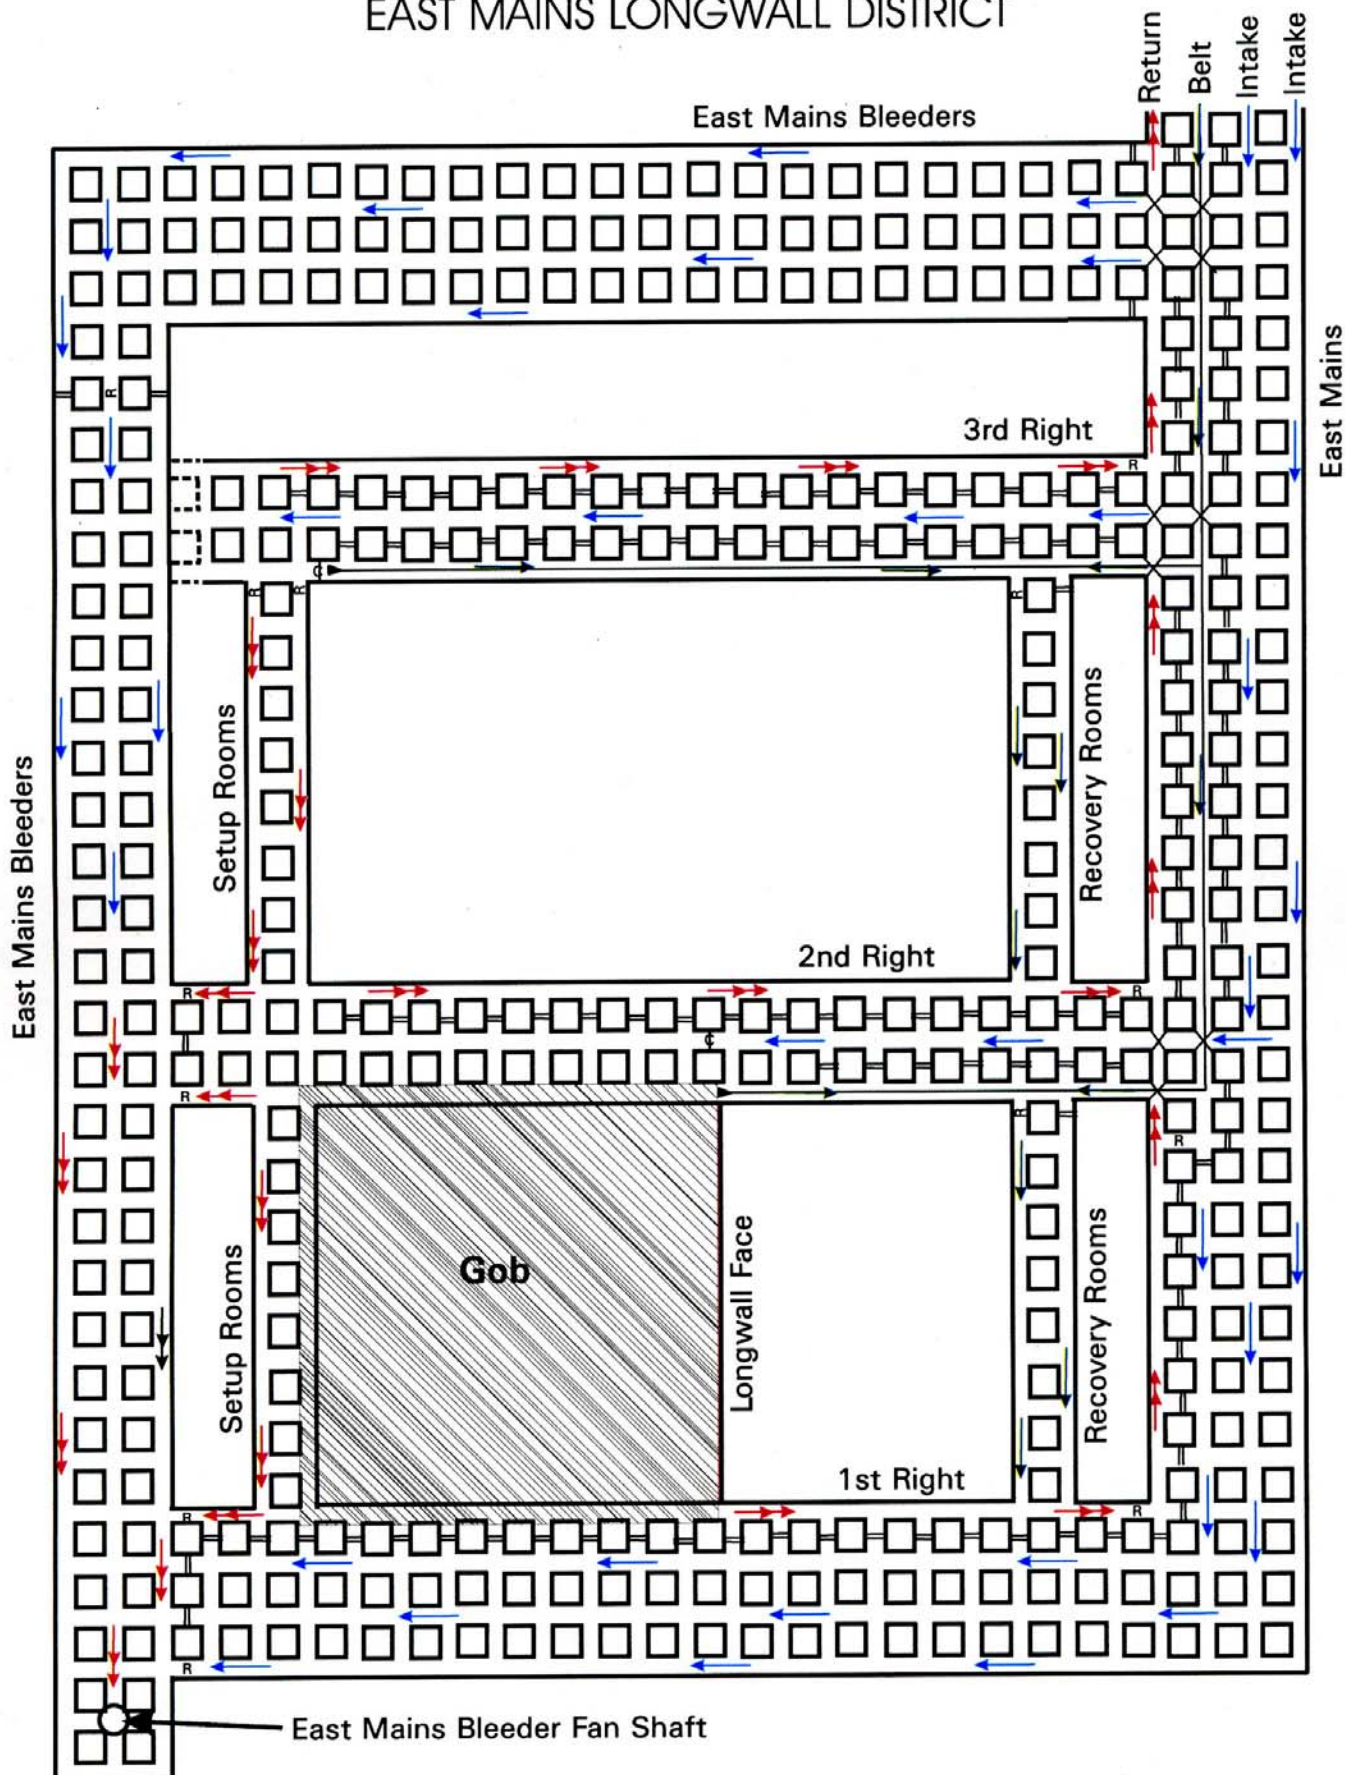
EAST MAINS LONGWALL DISTRICT

Return
Belt
Intake
Intake

East Mains Bleeders

East Mains

3rd Right

Setup Rooms

Recovery Rooms

2nd Right

East Mains Bleeders

Setup Rooms

Gob

Longwall Face

Recovery Rooms

1st Right

East Mains Bleeder Fan Shaft